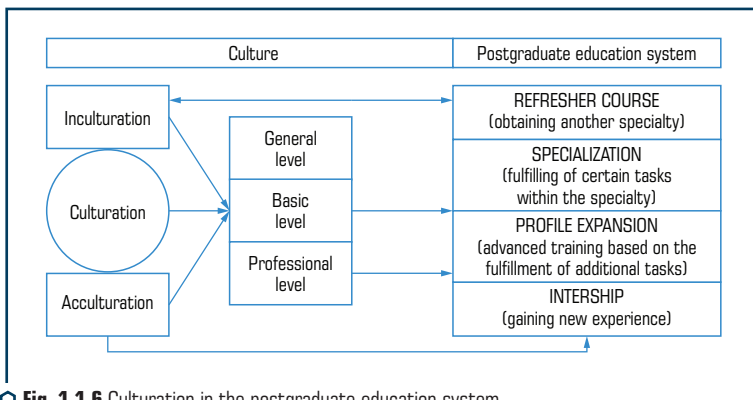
Culture

Postgraduate education system

Inculturation

Culturation

Acculturation

General level

Basic level

Professional level

REFRESHER COURSE (obtaining another specialty)

SPECIALIZATION (fulfilling of certain tasks within the specialty)

PROFILE EXPANSION (advanced training based on the fulfillment of additional tasks)

INTERSHIP (gaining new experience)

Fig. 1.1.6 Culturation in the postgraduate education system